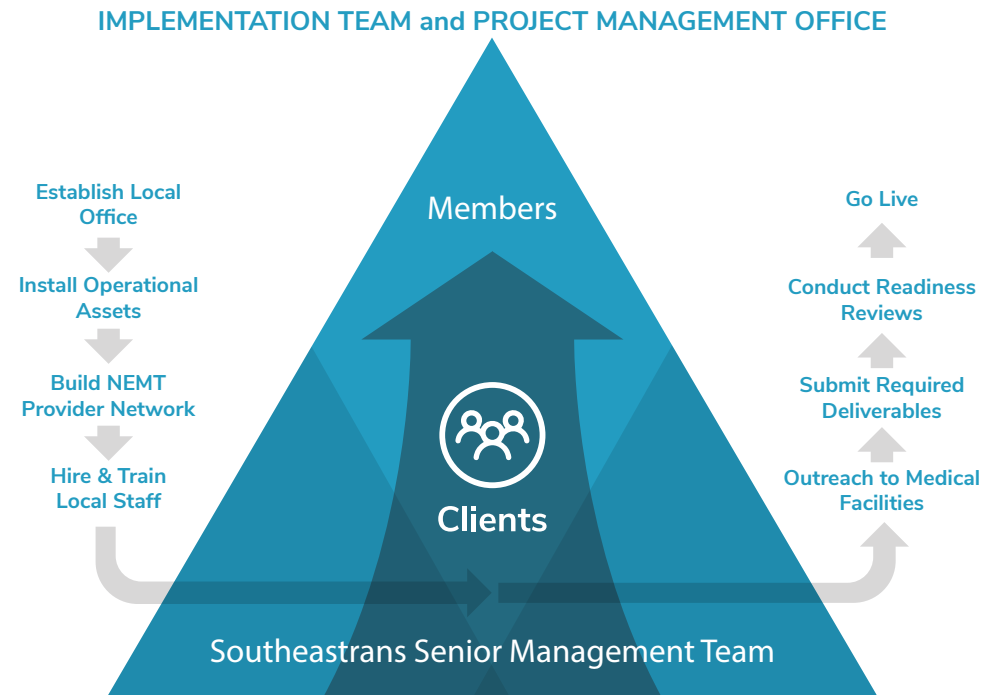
IMPLEMENTATION TEAM and PROJECT MANAGEMENT OFFICE

Establish Local Office

Install Operational Assets

Build NEMT Provider Network

Hire & Train Local Staff

Members

Clients

Go Live

Conduct Readiness Reviews

Submit Required Deliverables

Outreach to Medical Facilities

Southeastrans Senior Management Team